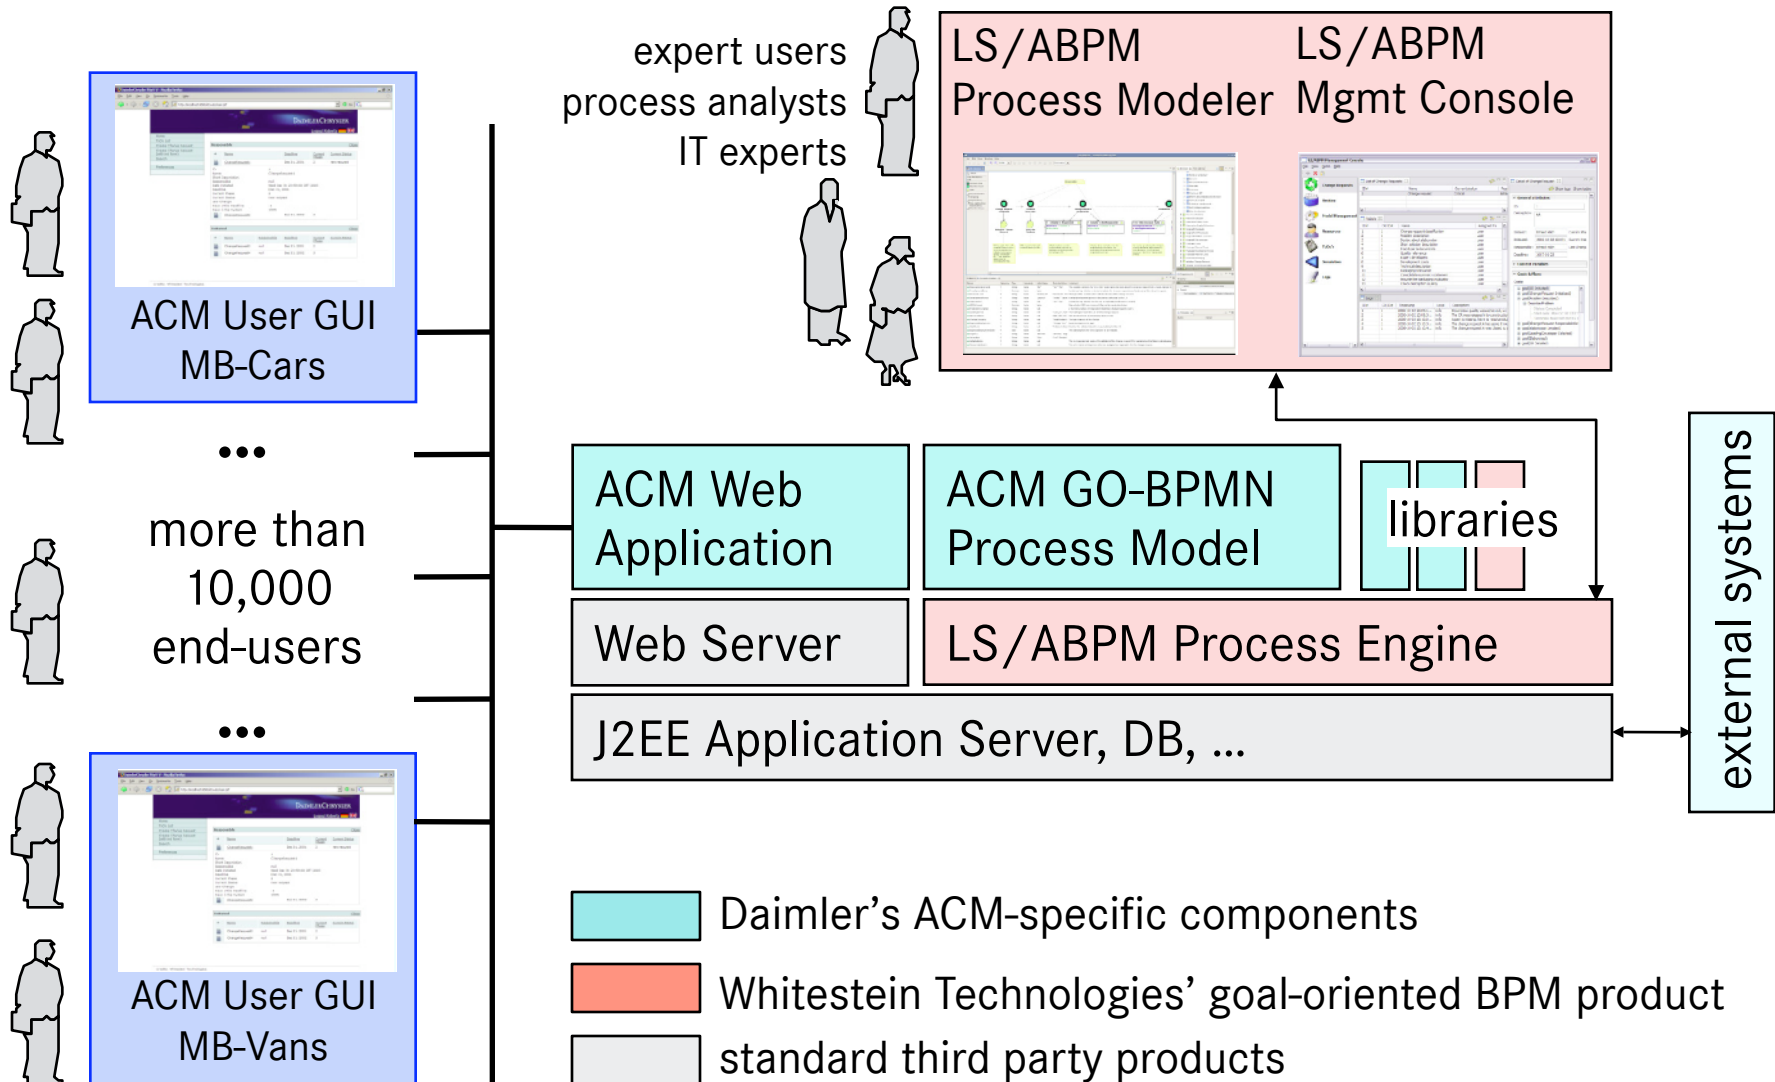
ACM User GUI
MB-Cars

...

more than
10,000
end-users

...

ACM User GUI
MB-Vans

expert users
process analysts
IT experts

LS/ABPM
Process Modeler

LS/ABPM
Mgmt Console

ACM Web
Application

ACM GO-BPMN
Process Model

libraries

Web Server

LS/ABPM Process Engine

J2EE Application Server, DB, ...

external systems

Daimler's ACM-specific components

Whitestein Technologies' goal-oriented BPM product

standard third party products